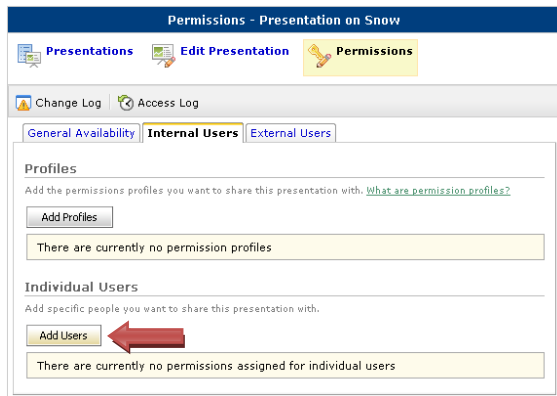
Permissions - Presentation on Snow

Presentations

Edit Presentation

Permissions

Change Log

Access Log

General Availability

Internal Users

External Users

Profiles

Add the permissions profiles you want to share this presentation with. What are permission profiles?

Add Profiles

There are currently no permission profiles

Individual Users

Add specific people you want to share this presentation with.

Add Users

There are currently no permissions assigned for individual users